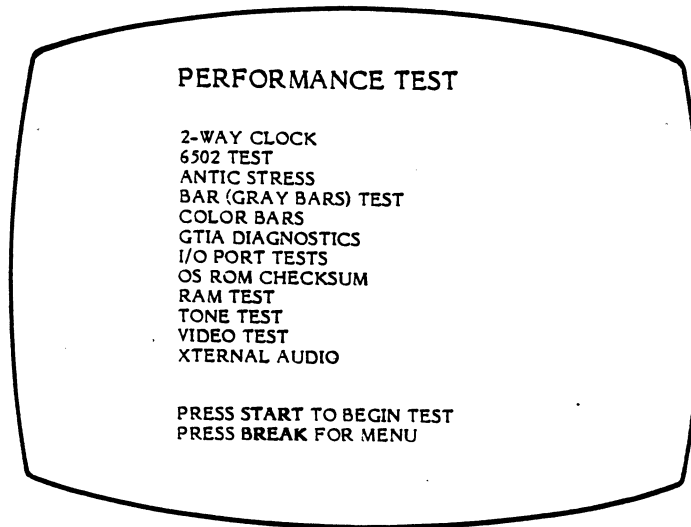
PERFORMANCE TEST

2-WAY CLOCK
6502 TEST
ANTIC STRESS
BAR (GRAY BARS) TEST
COLOR BARS
GTIA DIAGNOSTICS
I/O PORT TESTS
OS ROM CHECKSUM
RAM TEST
TONE TEST
VIDEO TEST
XTERNAL AUDIO

PRESS START TO BEGIN TEST
PRESS BREAK FOR MENU